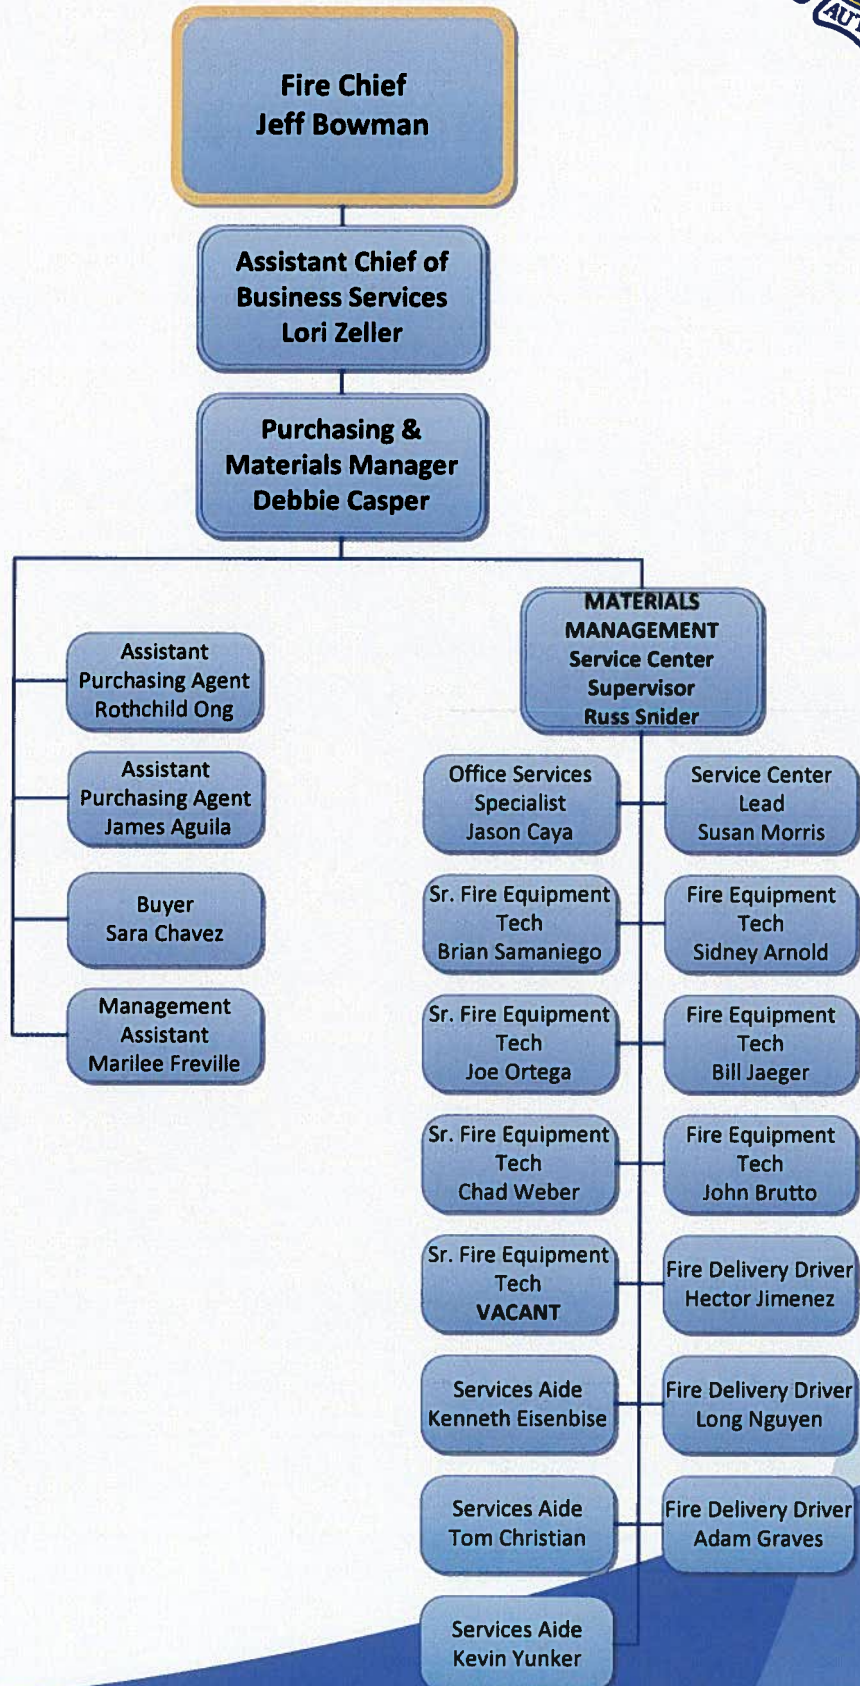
AUT

Fire Chief
Jeff Bowman

Assistant Chief of Business Services
Lori Zeller

Purchasing & Materials Manager
Debbie Casper

Assistant Purchasing Agent
Rothchild Ong

Assistant Purchasing Agent
James Aguila

Buyer
Sara Chavez

Management Assistant
Marilee Freville

MATERIALS MANAGEMENT
Service Center Supervisor
Russ Snider

Office Services Specialist
Jason Caya

Service Center Lead
Susan Morris

Sr. Fire Equipment Tech
Brian Samaniego

Fire Equipment Tech
Sidney Arnold

Sr. Fire Equipment Tech
Joe Ortega

Fire Equipment Tech
Bill Jaeger

Sr. Fire Equipment Tech
Chad Weber

Fire Equipment Tech
John Brutto

Sr. Fire Equipment Tech
VACANT

Fire Delivery Driver
Hector Jimenez

Services Aide
Kenneth Eisenbise

Fire Delivery Driver
Long Nguyen

Services Aide
Tom Christian

Fire Delivery Driver
Adam Graves

Services Aide
Kevin Yunker